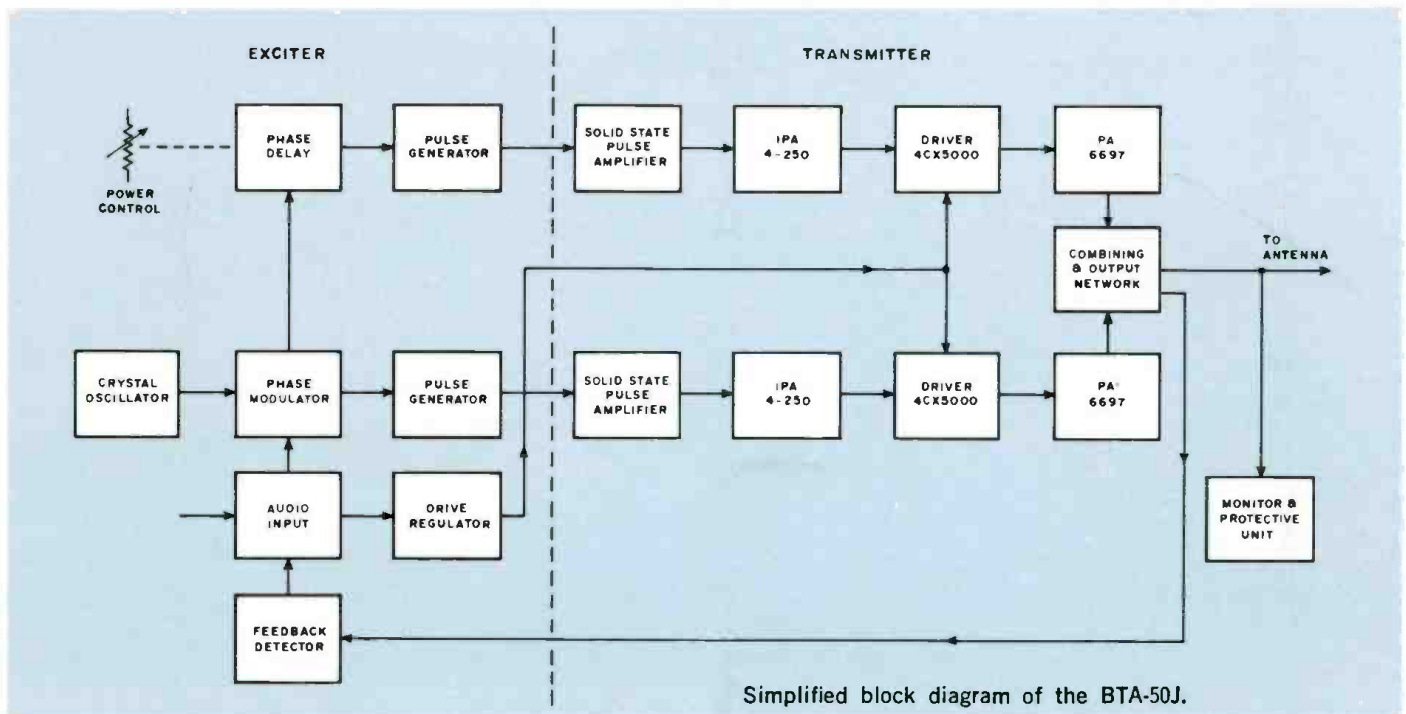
EXCITER

TRANSMITTER

POWER CONTROL

PHASE DELAY

PULSE GENERATOR

SOLID STATE PULSE AMPLIFIER

IPA 4-250

DRIVER 4CX5000

PA 6697

COMBINING & OUTPUT NETWORK

TO ANTENNA

CRYSTAL OSCILLATOR

PHASE MODULATOR

PULSE GENERATOR

SOLID STATE PULSE AMPLIFIER

IPA 4-250

DRIVER 4CX5000

PA 6697

AUDIO INPUT

DRIVE REGULATOR

MONITOR & PROTECTIVE UNIT

FEEDBACK DETECTOR

Simplified block diagram of the BTA-50J.